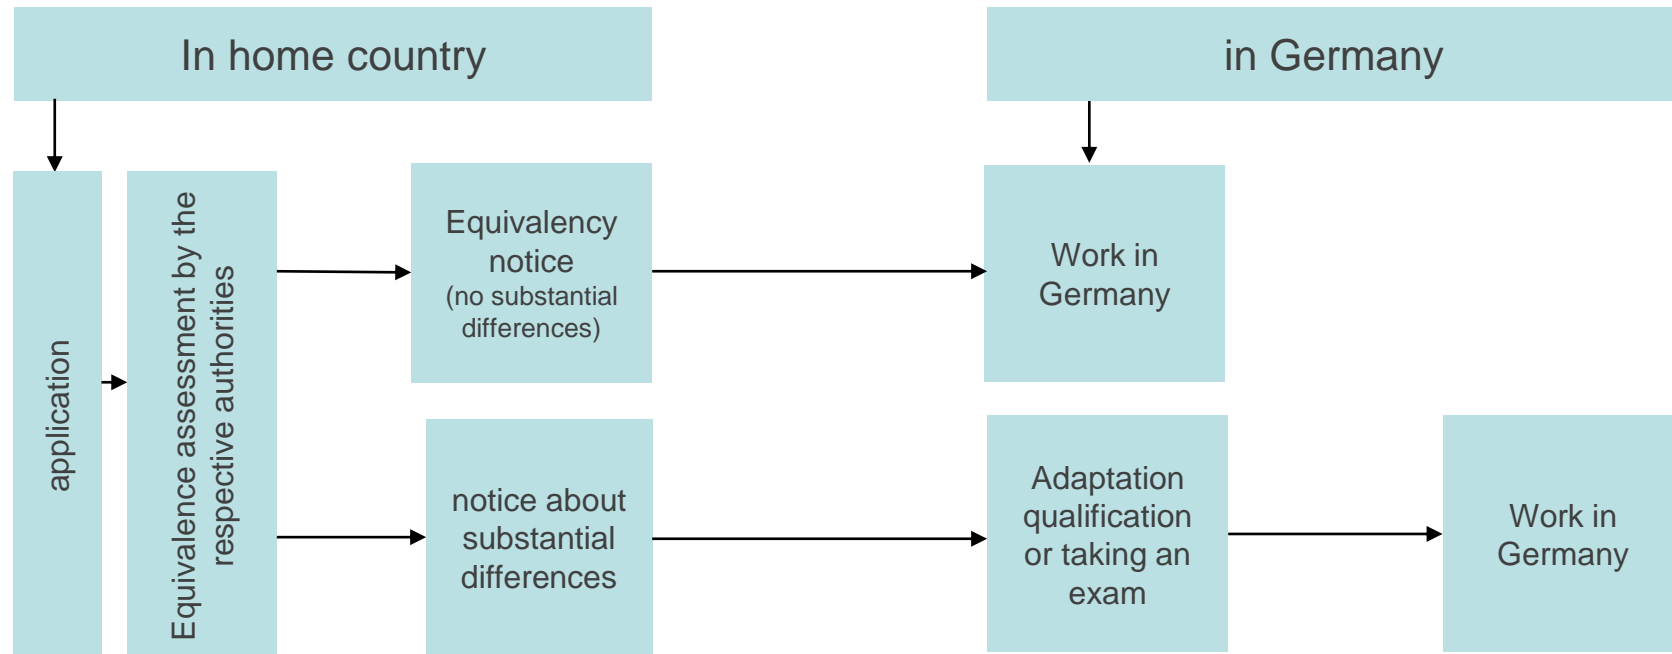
In home country

in Germany

application

Equivalence assessment by the respective authorities

Equivalency notice (no substantial differences)

Work in Germany

notice about substantial differences

Adaptation qualification or taking an exam

Work in Germany